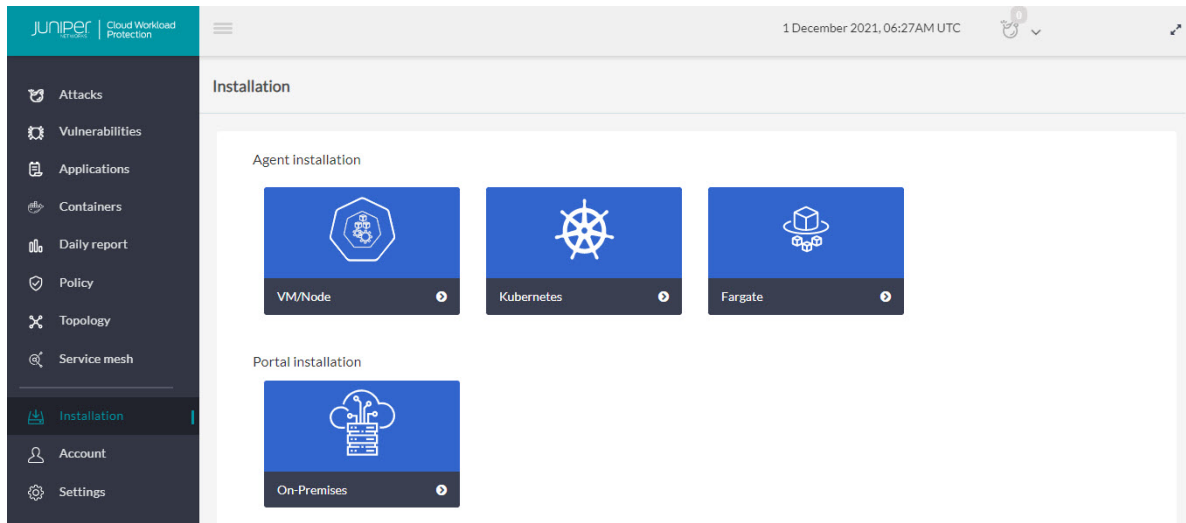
JUNIPER NETWORKS | Cloud Workload Protection

1 December 2021, 06:27AM UTC

0

Attacks
Vulnerabilities
Applications
Containers
Daily report
Policy
Topology
Service mesh
Installation
Account
Settings

Installation

Agent installation

VM/Node

Kubernetes

Fargate

Portal installation

On-Premises